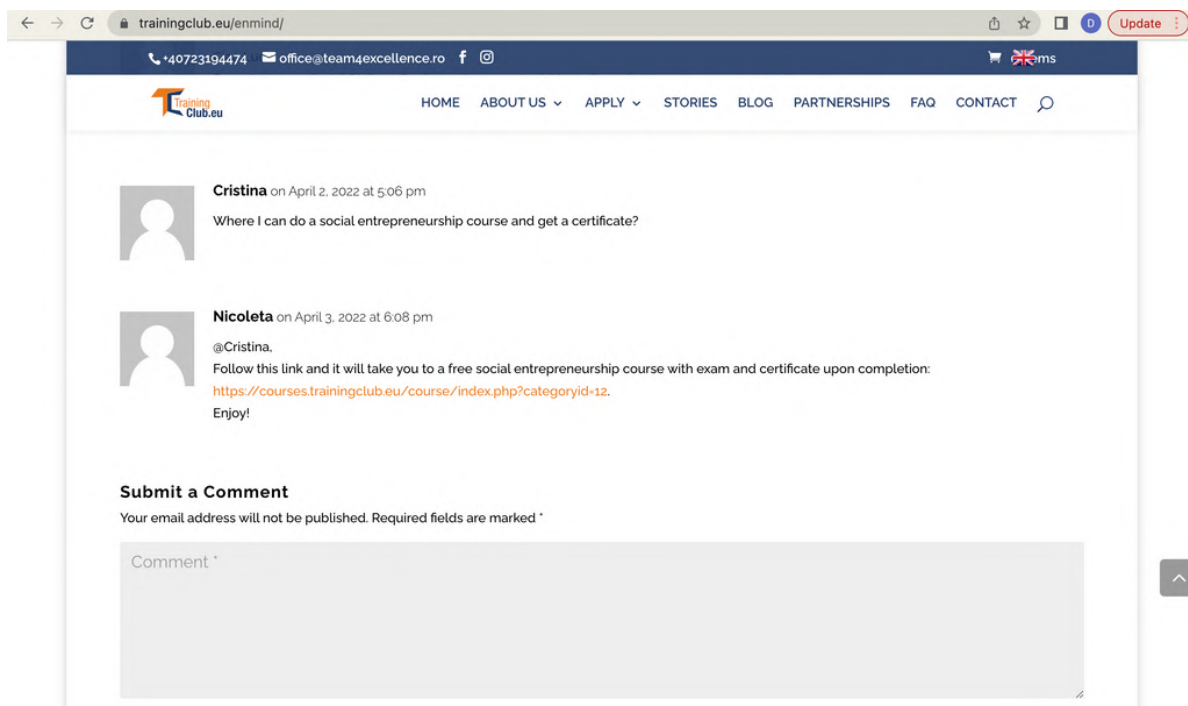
trainingclub.eu/enmind/

D Update

+40723194474 office@team4excellence.ro

ms

Training Club.eu

HOME ABOUT US APPLY STORIES BLOG PARTNERSHIPS FAQ CONTACT

Cristina on April 2, 2022 at 5:06 pm

Where I can do a social entrepreneurship course and get a certificate?

Nicoleta on April 3, 2022 at 6:08 pm

@Cristina,
Follow this link and it will take you to a free social entrepreneurship course with exam and certificate upon completion: https://courses.trainingclub.eu/course/index.php?categoryid=12.
Enjoy!

Submit a Comment

Your email address will not be published. Required fields are marked *

Comment *